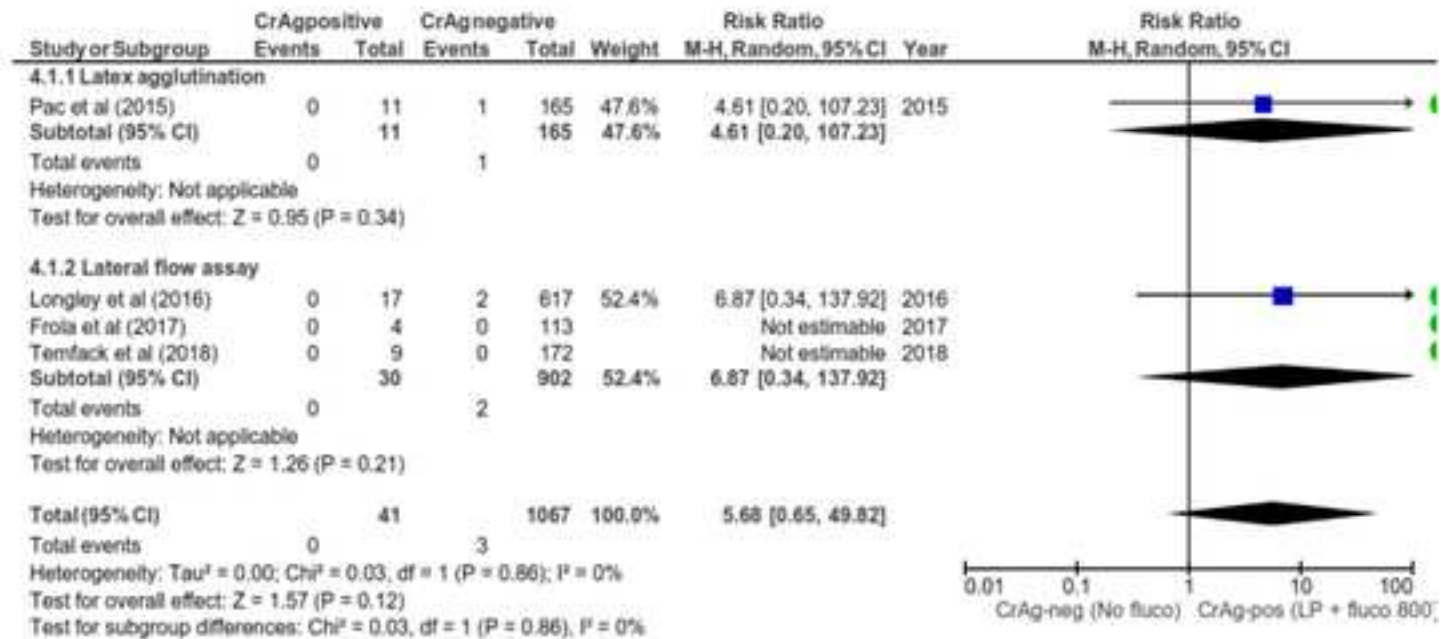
| Study or Subgroup | CrAgpositive Events | CrAgpositive Total | CrAgnegative Events | CrAgnegative Total | Weight | Risk Ratio M-H, Random, 95% CI | Year |
|---|---|---|---|---|---|---|---|
| **4.1.1 Latex agglutination** | | | | | | | |
| Pac et al (2015) | 0 | 11 | 1 | 165 | 47.6% | 4.61 [0.20, 107.23] | 2015 |
| **Subtotal (95% CI)** | | **11** | | **165** | **47.6%** | **4.61 [0.20, 107.23]** | |
| Total events | 0 | | 1 | | | | |
| Heterogeneity: Not applicable | | | | | | | |
| Test for overall effect: Z = 0.95 (P = 0.34) | | | | | | | |
| **4.1.2 Lateral flow assay** | | | | | | | |
| Longley et al (2016) | 0 | 17 | 2 | 617 | 52.4% | 6.87 [0.34, 137.92] | 2016 |
| Froia et al (2017) | 0 | 4 | 0 | 113 | | Not estimable | 2017 |
| Temfack et al (2018) | 0 | 9 | 0 | 172 | | Not estimable | 2018 |
| **Subtotal (95% CI)** | | **30** | | **902** | **52.4%** | **6.87 [0.34, 137.92]** | |
| Total events | 0 | | 2 | | | | |
| Heterogeneity: Not applicable | | | | | | | |
| Test for overall effect: Z = 1.26 (P = 0.21) | | | | | | | |
| **Total (95% CI)** | | **41** | | **1067** | **100.0%** | **5.68 [0.65, 49.82]** | |
| Total events | 0 | | 3 | | | | |
| Heterogeneity: Tau² = 0.00; Chi² = 0.03, df = 1 (P = 0.86); I² = 0% | | | | | | | |
| Test for overall effect: Z = 1.57 (P = 0.12) | | | | | | | |
| Test for subgroup differences: Chi² = 0.03, df = 1 (P = 0.86), I² = 0% | | | | | | | |

Risk Ratio
M-H, Random, 95% CI

0.01 0.1 1 10 100
CrAg-neg (No fluco) CrAg-pos (LP + fluco 800)